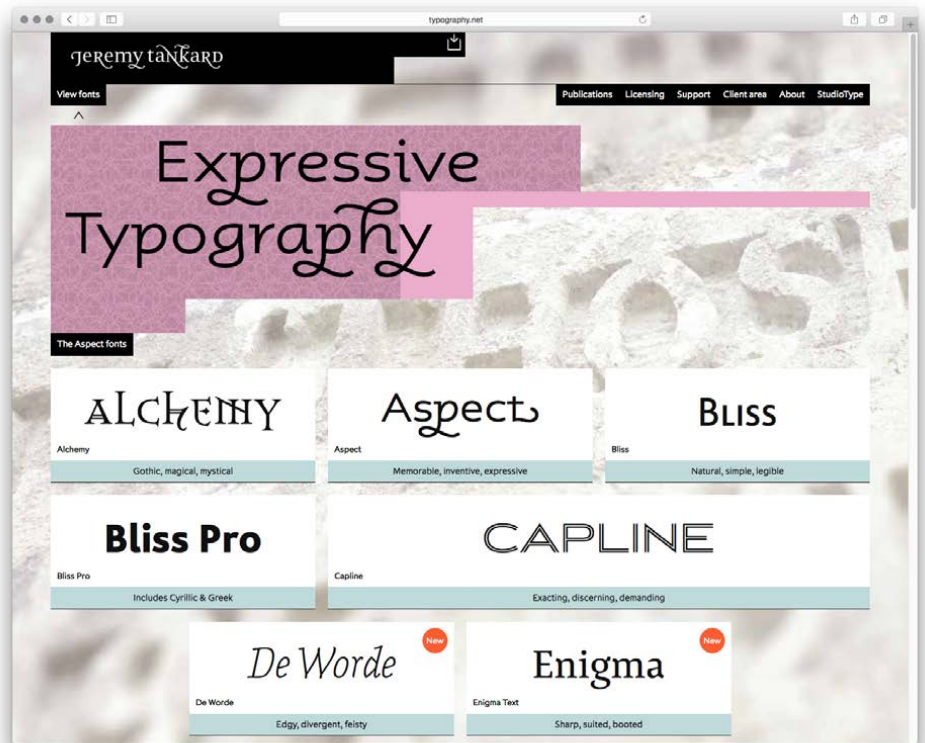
typography.net

Jeremy Tankard

View fonts

Publications Licensing Support Client area About StudioType

Expressive Typography

The Aspect fonts

ALCHEMY
Alchemy
Gothic, magical, mystical

Aspect
Aspect
Memorable, inventive, expressive

BLISS
Bliss
Natural, simple, legible

Bliss Pro
Bliss Pro
Includes Cyrillic & Greek

CAPLINE
Capline
Exacting, discerning, demanding

New
De Worde
De Worde
Edgy, divergent, feisty

New
Enigma
Enigma Text
Sharp, suited, booted